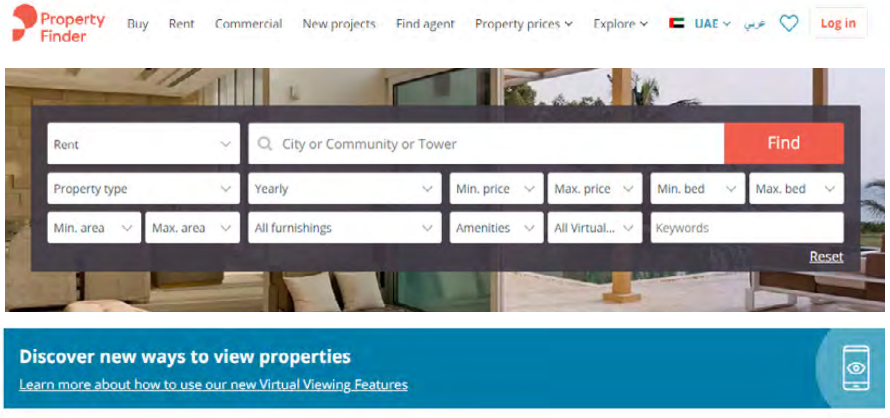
Property Finder

Buy Rent Commercial New projects Find agent Property prices Explore UAE عربي Log in

Rent

City or Community or Tower

Find

Property type

Yearly

Min. price

Max. price

Min. bed

Max. bed

Min. area

Max. area

All furnishings

Amenities

All Virtual...

Keywords

Reset

Discover new ways to view properties

Learn more about how to use our new Virtual Viewing Features